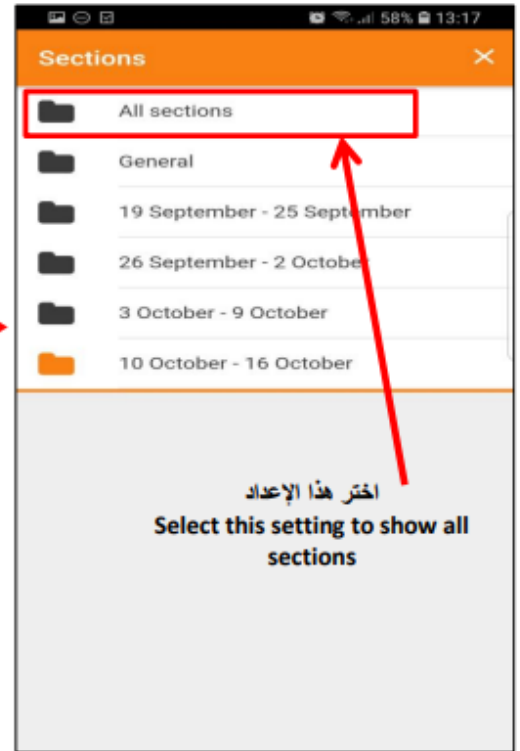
58% 13:17

Sections ×

All sections

General

19 September - 25 September

26 September - 2 October

3 October - 9 October

10 October - 16 October

اختر هذا الإعداد
Select this setting to show all sections